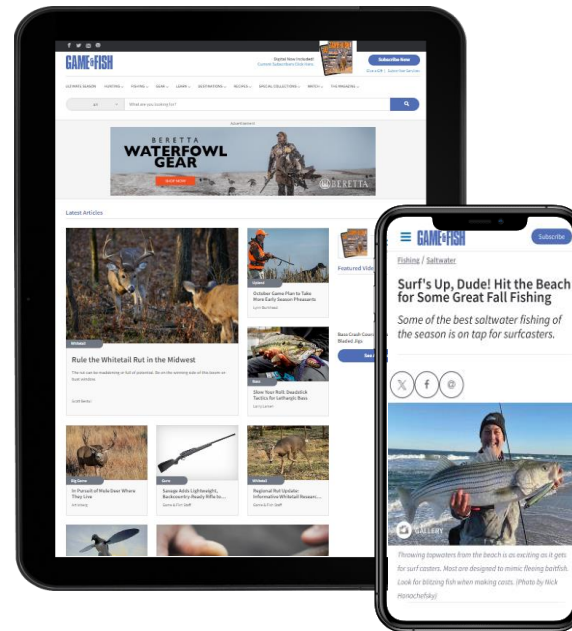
GAME&FISH

Digital Now Included! Current Subscribers Click Here

Subscribe Now

ULTIMATE SEASON HUNTING FISHING GEAR LEARN DESTINATIONS RECIPES SPECIAL COLLECTIONS WATCH THE MAGAZINE

What are you looking for?

Advertisement

BERETTA
WATERFOWL GEAR

SHOP NOW

BERETTA

Latest Articles

Midwest

Rule the Whitetail Rut in the Midwest

Upland

October Game Plan to Take More Early Season Pheasants

Bass

Slow Your Roll: Deadstick Tactics for Lethargic Bass

Featured Vid

Bass Crash Cours Bladed Jigs

Big Game

In Pursuit of Mule Deer Where They Live

Guns

Savage Adds Lightweight, Backcountry-Ready Rifle to...

Game & Fish Staff

Whitetail

Regional Rut Update: Informative Whitetail Reason...

Game & Fish Staff

GAME&FISH

Subscribe

Fishing / Saltwater

Surf's Up, Dude! Hit the Beach for Some Great Fall Fishing

Some of the best saltwater fishing of the season is on tap for surfcasters.

GALLERY

Throwing topwaters from the beach is as exciting as it gets for surf casters. Most are designed to mimic fleeing baitfish. Look for blitzing fish when making casts. (Photo by Nick Honachefsky)